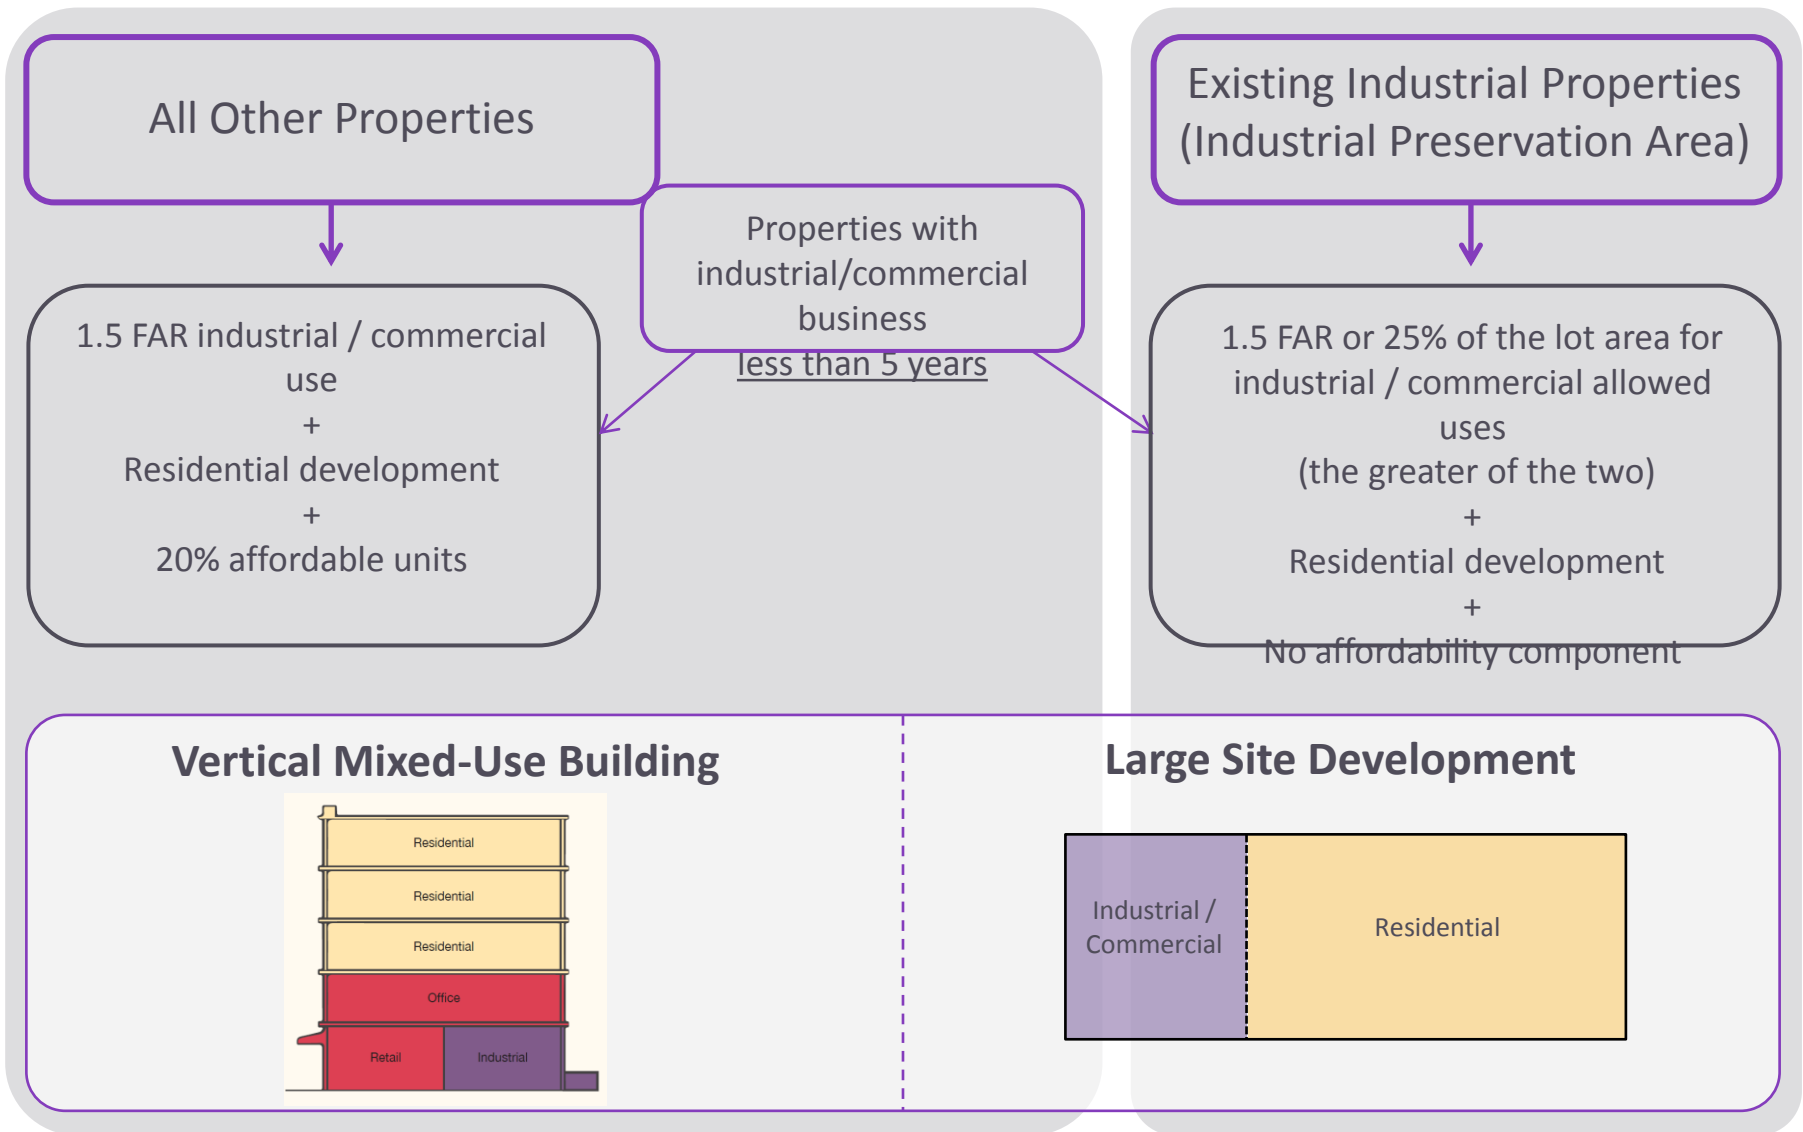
All Other Properties

Properties with industrial/commercial business less than 5 years

Existing Industrial Properties (Industrial Preservation Area)

1.5 FAR industrial / commercial use
+
Residential development
+
20% affordable units

1.5 FAR or 25% of the lot area for industrial / commercial allowed uses
(the greater of the two)
+
Residential development
+
No affordability component

Vertical Mixed-Use Building

Residential
Residential
Residential
Office
Retail
Industrial

Large Site Development

Industrial / Commercial

Residential